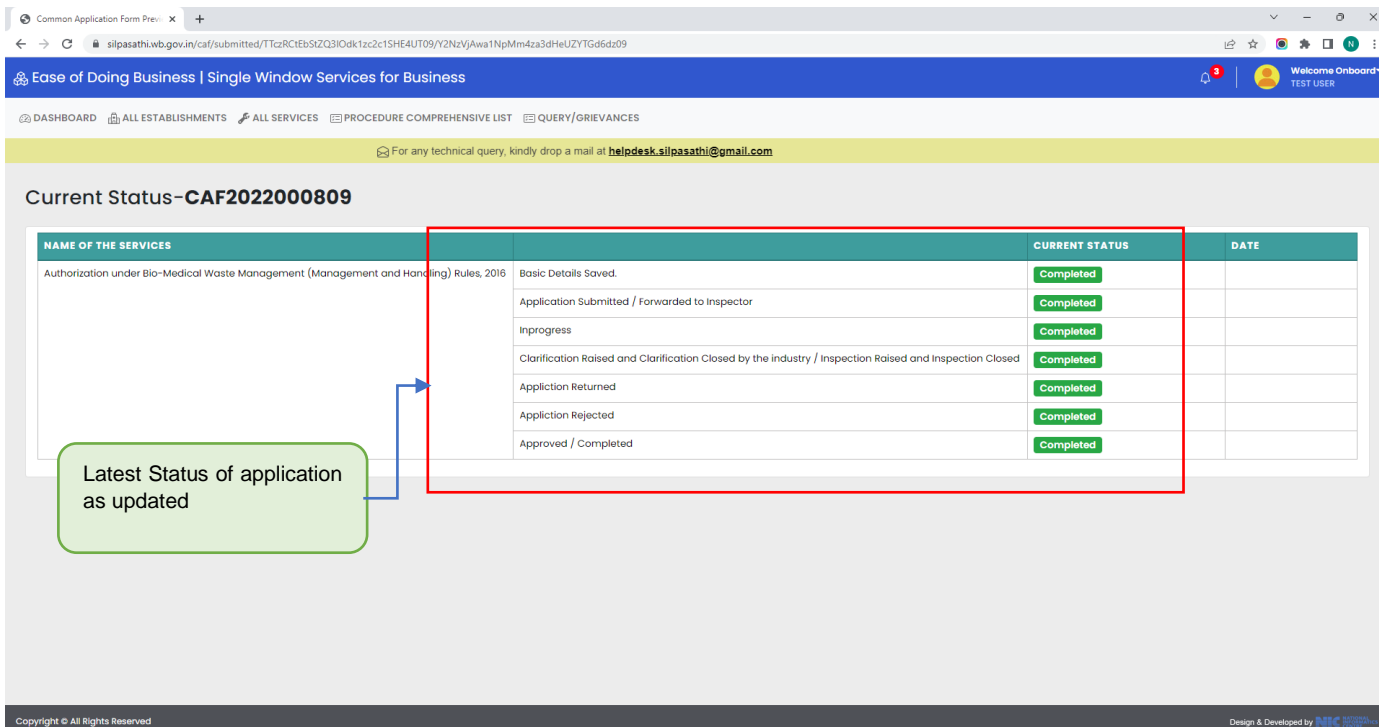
Common Application Form Prev ×

silpasathi.wb.gov.in/caf/submitted/TTczRCtEbStZQ3lOdk1zc2c1SHE4UT09/Y2NzVjAwa1NpMm4za3dHeUZYTGd6dz09

Ease of Doing Business | Single Window Services for Business

3

Welcome Onboard
TEST USER

DASHBOARD ALL ESTABLISHMENTS ALL SERVICES PROCEDURE COMPREHENSIVE LIST QUERY/GRIEVANCES

For any technical query, kindly drop a mail at helpdesk.silpasathi@gmail.com

Current Status-CAF2022000809

| NAME OF THE SERVICES | | CURRENT STATUS | DATE |
|---|---|---|---|
| Authorization under Bio-Medical Waste Management (Management and Handling) Rules, 2016 | Basic Details Saved. | Completed | |
| | Application Submitted / Forwarded to Inspector | Completed | |
| | Inprogress | Completed | |
| | Clarification Raised and Clarification Closed by the industry / Inspection Raised and Inspection Closed | Completed | |
| | Appliction Returned | Completed | |
| | Appliction Rejected | Completed | |
| | Approved / Completed | Completed | |

Latest Status of application as updated

Copyright © All Rights Reserved

Design & Developed by NIC